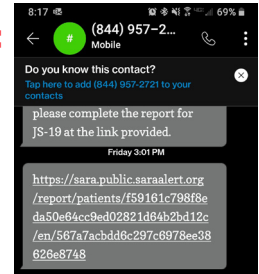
8:17 69%

#

(844) 957-2...

Mobile

Do you know this contact?

Tap here to add (844) 957-2721 to your contacts

please complete the report for JS-19 at the link provided.

Friday 3:01 PM

https://sara.public.saraalert.org/report/patients/f59161c798f8eda50e64cc9ed02821d64b2bd12c/en/567a7acbdd6c297c6978ee38626e8748